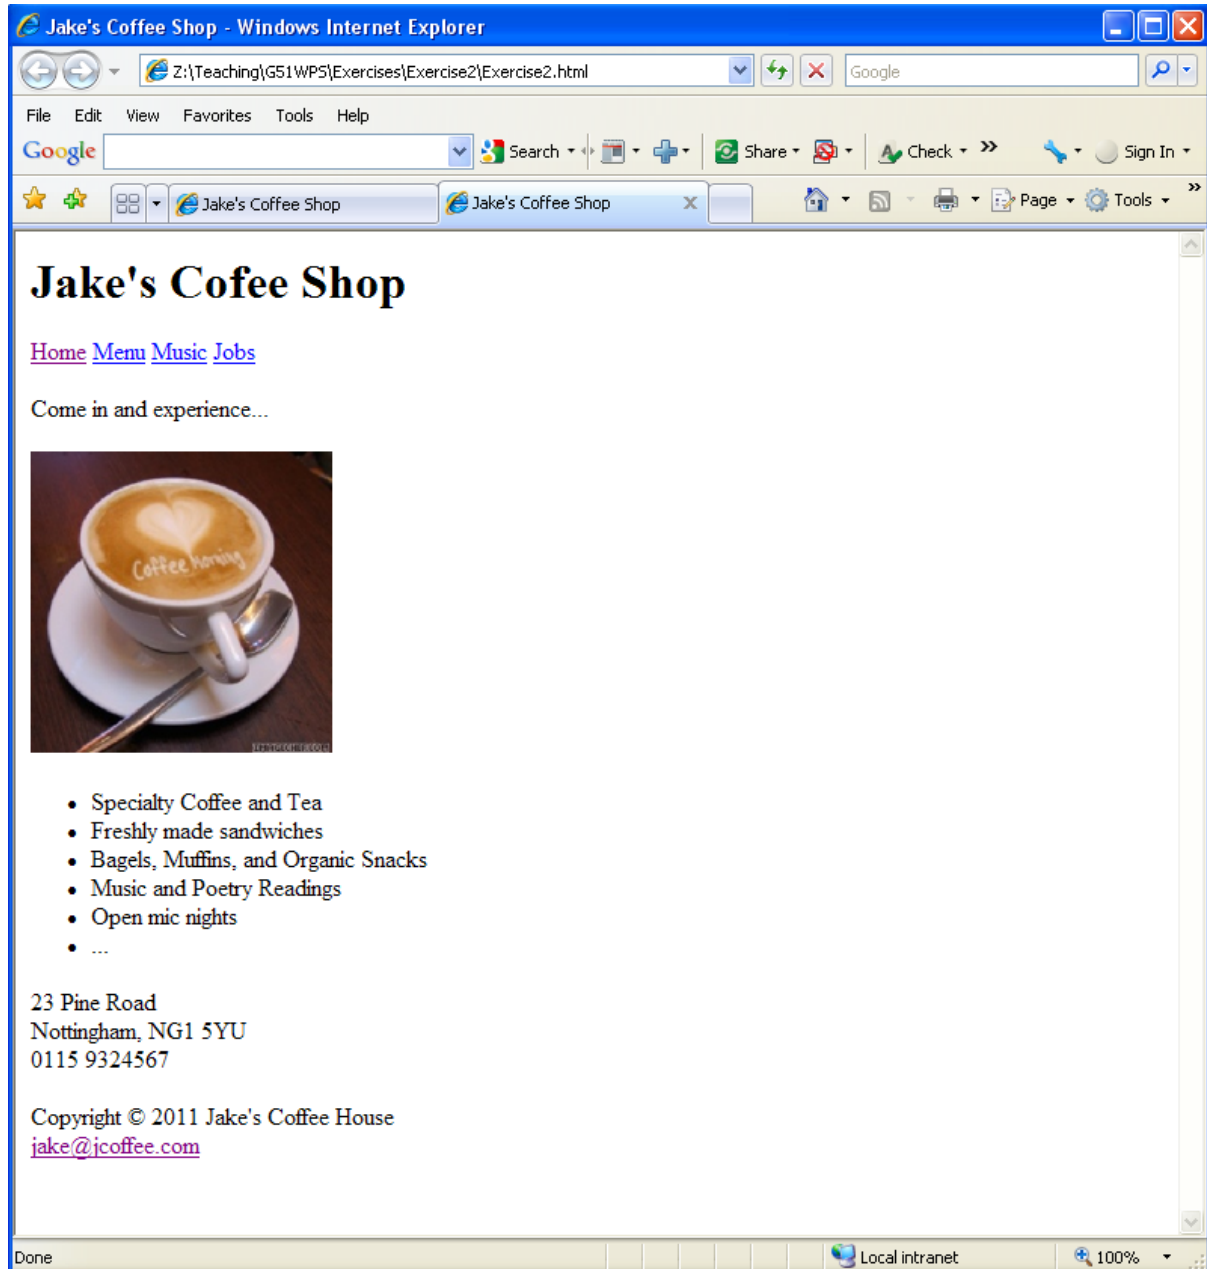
Jake's Coffee Shop - Windows Internet Explorer

Z:\Teaching\G51WPS\Exercises\Exercise2\Exercise2.html

Google

File Edit View Favorites Tools Help

Google Search Share Check » Sign In

Jake's Coffee Shop Jake's Coffee Shop

Page Tools

# Jake's Cofee Shop

Home Menu Music Jobs

Come in and experience...

Coffee Morning

- Specialty Coffee and Tea
- Freshly made sandwiches
- Bagels, Muffins, and Organic Snacks
- Music and Poetry Readings
- Open mic nights
- ...

23 Pine Road
Nottingham, NG1 5YU
0115 9324567

Copyright © 2011 Jake's Coffee House
jake@jcoffee.com

Done Local intranet 100%